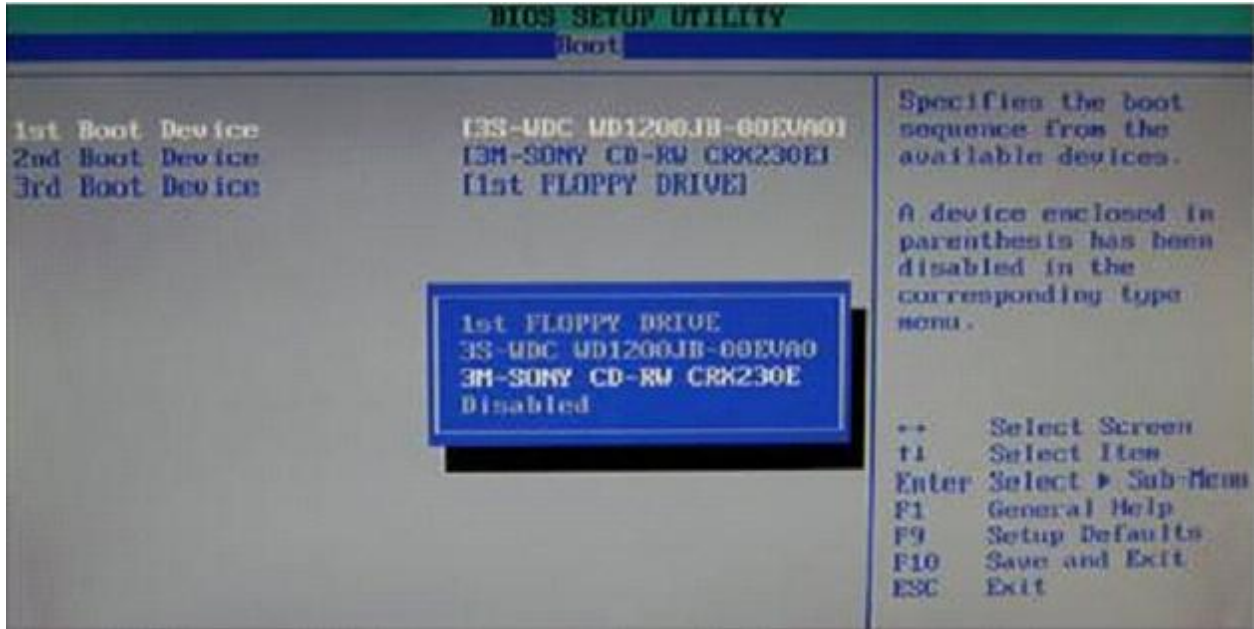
BIOS SETUP UTILITY
Boot

1st Boot Device [3S-WDC WD1200JB-00EVA0]
2nd Boot Device [3M-SONY CD-RW CRX230E]
3rd Boot Device [1st FLOPPY DRIVE]

1st FLOPPY DRIVE
3S-WDC WD1200JB-00EVA0
3M-SONY CD-RW CRX230E
Disabled

Specifies the boot sequence from the available devices.

A device enclosed in parenthesis has been disabled in the corresponding type menu.

←→ Select Screen
↑↓ Select Item
Enter Select ▶ Sub-Menu
F1 General Help
F9 Setup Defaults
F10 Save and Exit
ESC Exit